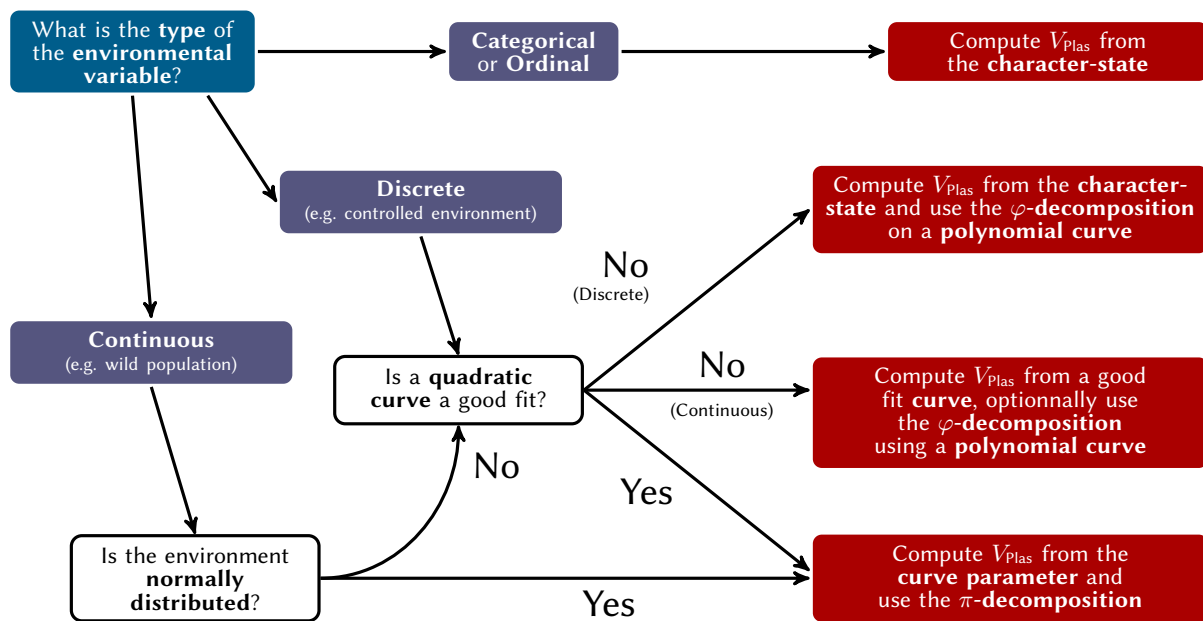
What is the **type** of the **environmental variable**?

**Categorical** or **Ordinal**

Compute $V_{\text{Plas}}$ from the **character-state**

**Discrete**
(e.g. controlled environment)

Compute $V_{\text{Plas}}$ from the **character-state** and use the $\varphi$-**decomposition** on a **polynomial curve**

No
(Discrete)

**Continuous**
(e.g. wild population)

Is a **quadratic curve** a good fit?

No
(Continuous)

Compute $V_{\text{Plas}}$ from a good fit **curve**, optionnally use the $\varphi$-**decomposition** using a **polynomial curve**

No

Yes

Is the environment **normally distributed**?

Compute $V_{\text{Plas}}$ from the **curve parameter** and use the $\pi$-**decomposition**

Yes